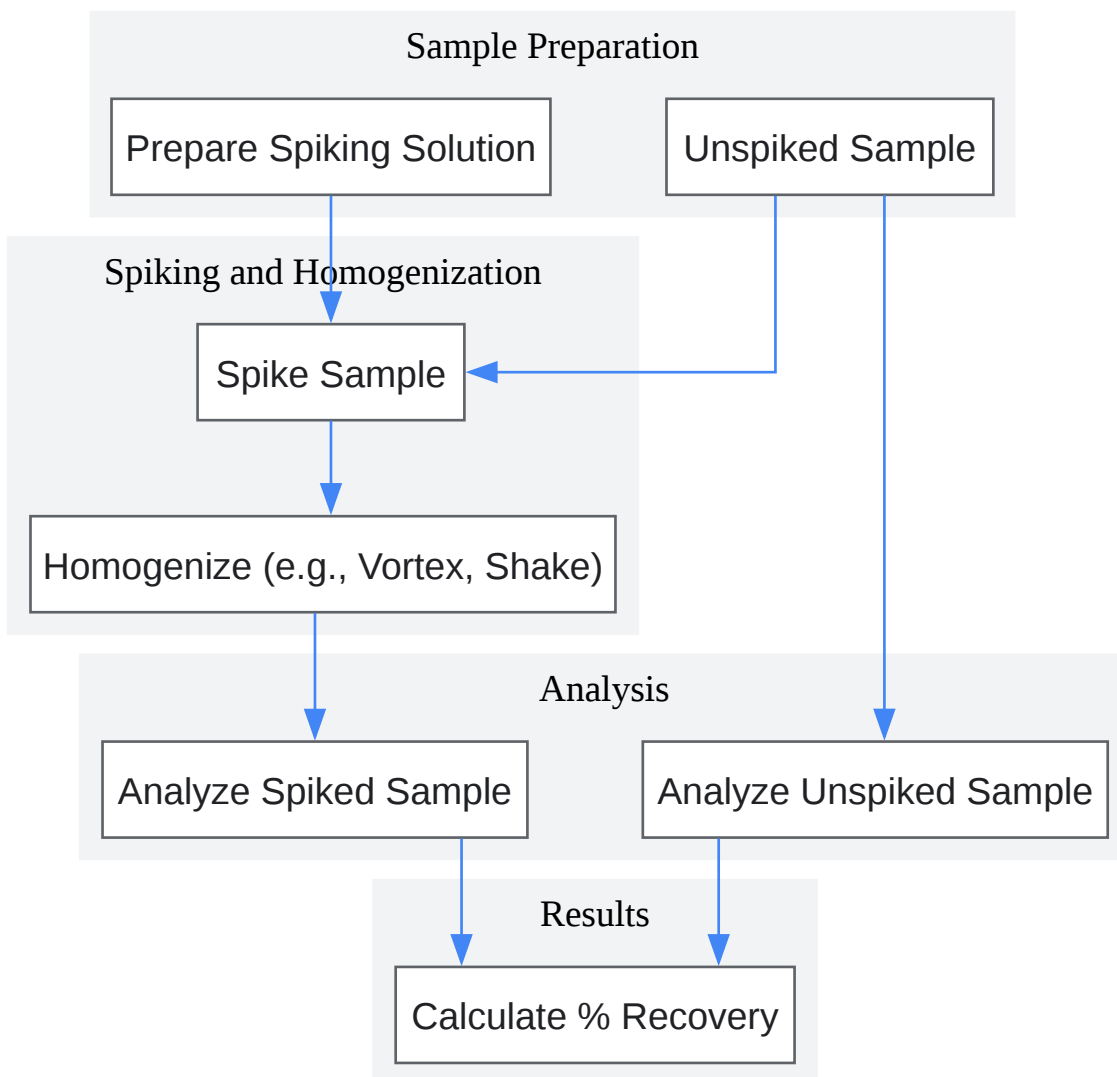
Sample Preparation

Prepare Spiking Solution

Unspiked Sample

Spiking and Homogenization

Spike Sample

Homogenize (e.g., Vortex, Shake)

Analysis

Analyze Spiked Sample

Analyze Unspiked Sample

Results

Calculate % Recovery